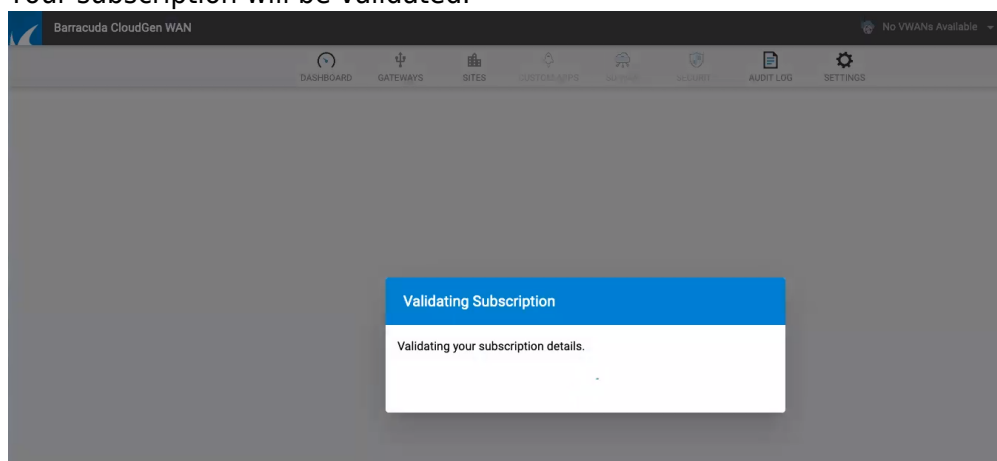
Your subscription will be validated.

Barracuda CloudGen WAN

No VWANs Available

DASHBOARD GATEWAYS SITES CUSTOM APPS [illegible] SECURITY AUDIT LOG SETTINGS

Validating Subscription

Validating your subscription details.